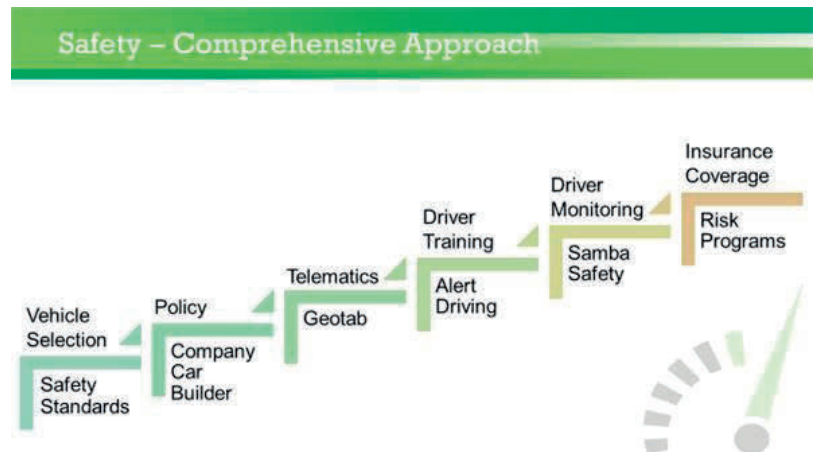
Safety – Comprehensive Approach

Vehicle Selection

Safety Standards

Policy

Company Car Builder

Telematics

Geotab

Driver Training

Alert Driving

Driver Monitoring

Samba Safety

Insurance Coverage

Risk Programs